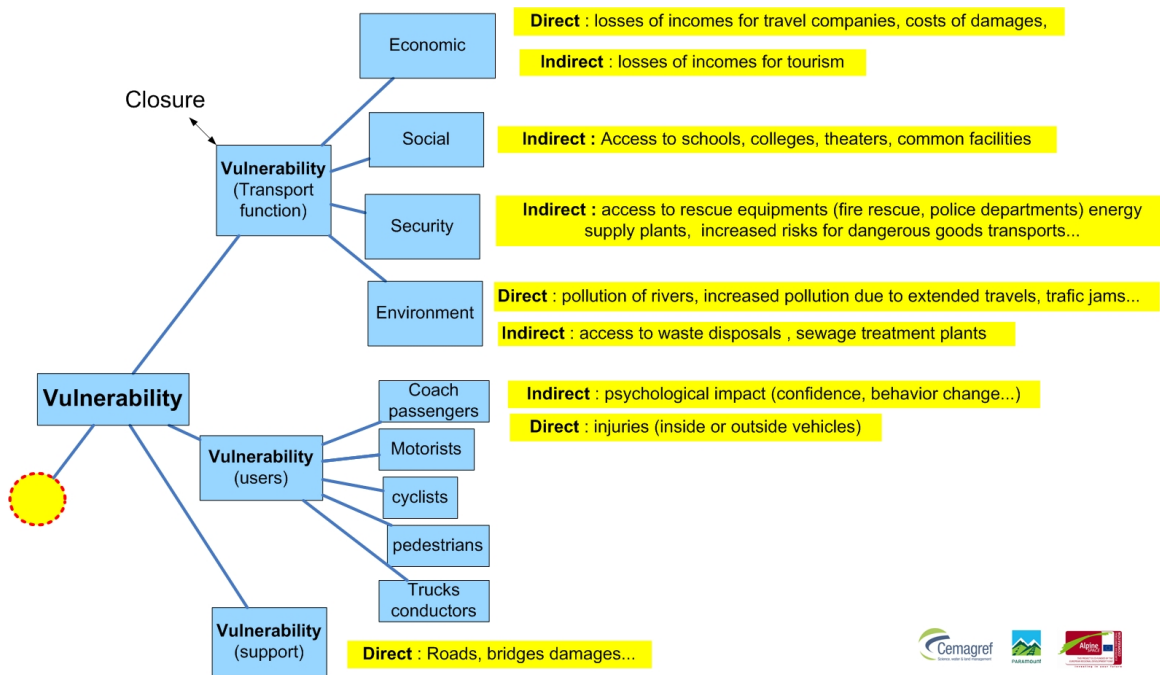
Closure

Vulnerability

Vulnerability (Transport function)

Economic

Direct : losses of incomes for travel companies, costs of damages,

Indirect : losses of incomes for tourism

Social

Indirect : Access to schools, colleges, theaters, common facilities

Security

Indirect : access to rescue equipments (fire rescue, police departments) energy supply plants, increased risks for dangerous goods transports...

Environment

Direct : pollution of rivers, increased pollution due to extended travels, trafic jams...

Indirect : access to waste disposals , sewage treatment plants

Vulnerability (users)

Coach passengers

Motorists

cyclists

pedestrians

Trucks conductors

Indirect : psychological impact (confidence, behavior change...)

Direct : injuries (inside or outside vehicles)

Vulnerability (support)

Direct : Roads, bridges damages...

Cemagref

PARAmount

Alpine